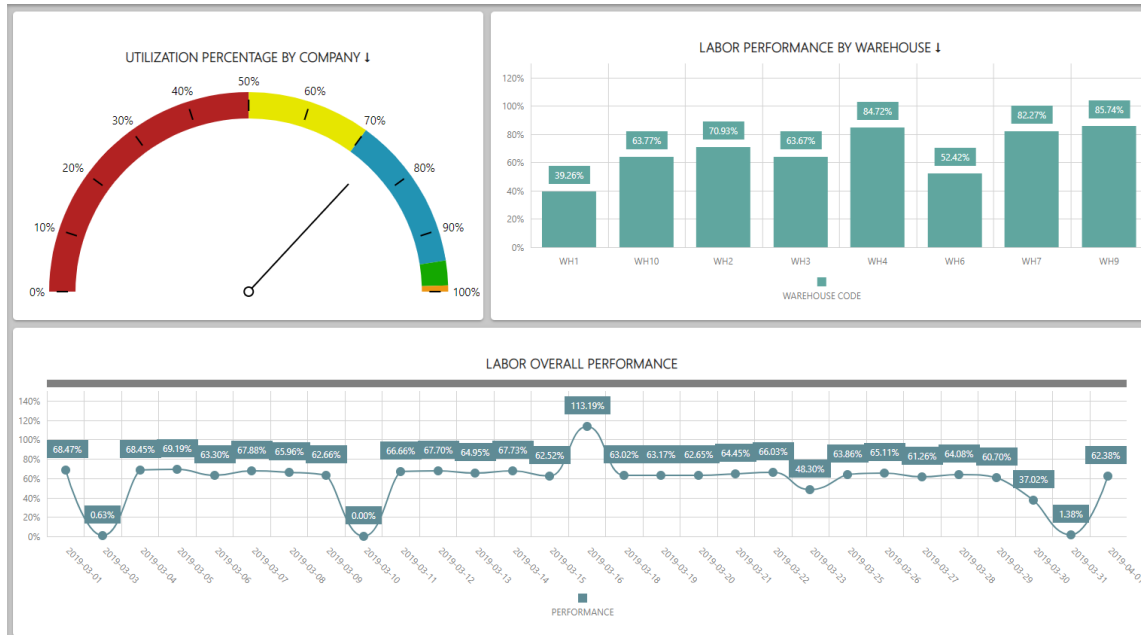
UTILIZATION PERCENTAGE BY COMPANY ↓

0%
10%
20%
30%
40%
50%
60%
70%
80%
90%
100%

LABOR PERFORMANCE BY WAREHOUSE ↓

120%
100%
80%
60%
40%
20%
0%

| WH1 | WH10 | WH2 | WH3 | WH4 | WH6 | WH7 | WH9 |
|---|---|---|---|---|---|---|---|
| 39.26% | 63.77% | 70.93% | 63.67% | 84.72% | 52.42% | 82.27% | 85.74% |

WAREHOUSE CODE

LABOR OVERALL PERFORMANCE

140%
120%
100%
80%
60%
40%
20%
0%

| 2019-03-01 | 2019-03-03 | 2019-03-04 | 2019-03-05 | 2019-03-06 | 2019-03-07 | 2019-03-08 | 2019-03-09 | 2019-03-10 | 2019-03-11 | 2019-03-12 | 2019-03-13 | 2019-03-14 | 2019-03-15 | 2019-03-16 | 2019-03-18 | 2019-03-19 | 2019-03-20 | 2019-03-21 | 2019-03-22 | 2019-03-23 | 2019-03-25 | 2019-03-26 | 2019-03-27 | 2019-03-28 | 2019-03-29 | 2019-03-30 | 2019-03-31 | 2019-04-0 |
|---|---|---|---|---|---|---|---|---|---|---|---|---|---|---|---|---|---|---|---|---|---|---|---|---|---|---|---|---|
| 68.47% | 0.63% | 68.45% | 69.19% | 63.30% | 67.88% | 65.96% | 62.66% | 0.00% | 66.66% | 67.70% | 64.95% | 67.73% | 62.52% | 113.19% | 63.02% | 63.17% | 62.65% | 64.45% | 66.03% | 48.30% | 63.86% | 65.11% | 61.26% | 64.08% | 60.70% | 37.02% | 1.38% | 62.38% |

PERFORMANCE